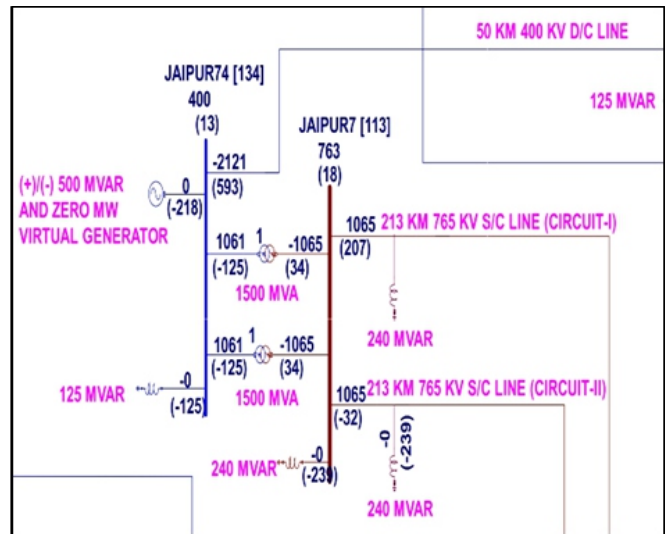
50 KM 400 KV D/C LINE

125 MVAR

JAIPUR74 [134]
400
(13)

JAIPUR7 [113]
763
(18)

-2121
(593)

(+)/(-) 500 MVAR AND ZERO MW VIRTUAL GENERATOR

0
(-218)

1065
(207)

213 KM 765 KV S/C LINE (CIRCUIT-I)

1061
(-125)

1

-1065
(34)

1500 MVA

240 MVAR

1061
(-125)

1

-1065
(34)

1500 MVA

125 MVAR

-0
(-125)

1065
(-32)

213 KM 765 KV S/C LINE (CIRCUIT-II)

-0
(-239)

240 MVAR

-0
(-239)

240 MVAR